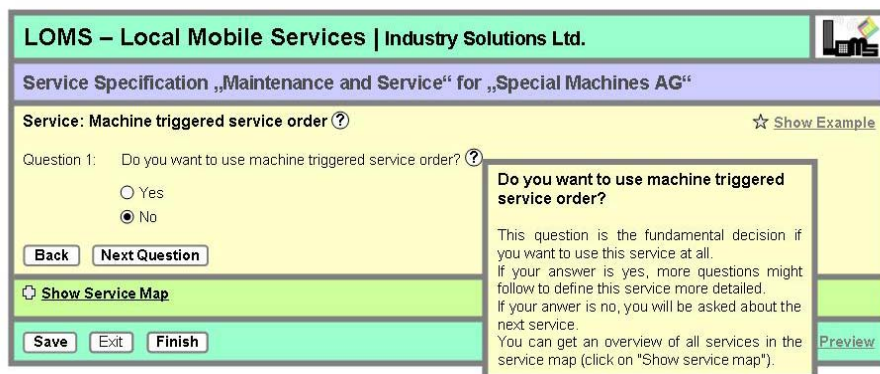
LOMS – Local Mobile Services | Industry Solutions Ltd.

LOMS

Service Specification „Maintenance and Service“ for „Special Machines AG“

Service: Machine triggered service order ?

Show Example

Question 1: Do you want to use machine triggered service order? ?

Yes

No

Back Next Question

Show Service Map

Save Exit Finish

Preview

Do you want to use machine triggered service order?

This question is the fundamental decision if you want to use this service at all.
If your answer is yes, more questions might follow to define this service more detailed.
If your anwer is no, you will be asked about the next service.
You can get an overview of all services in the service map (click on "Show service map").